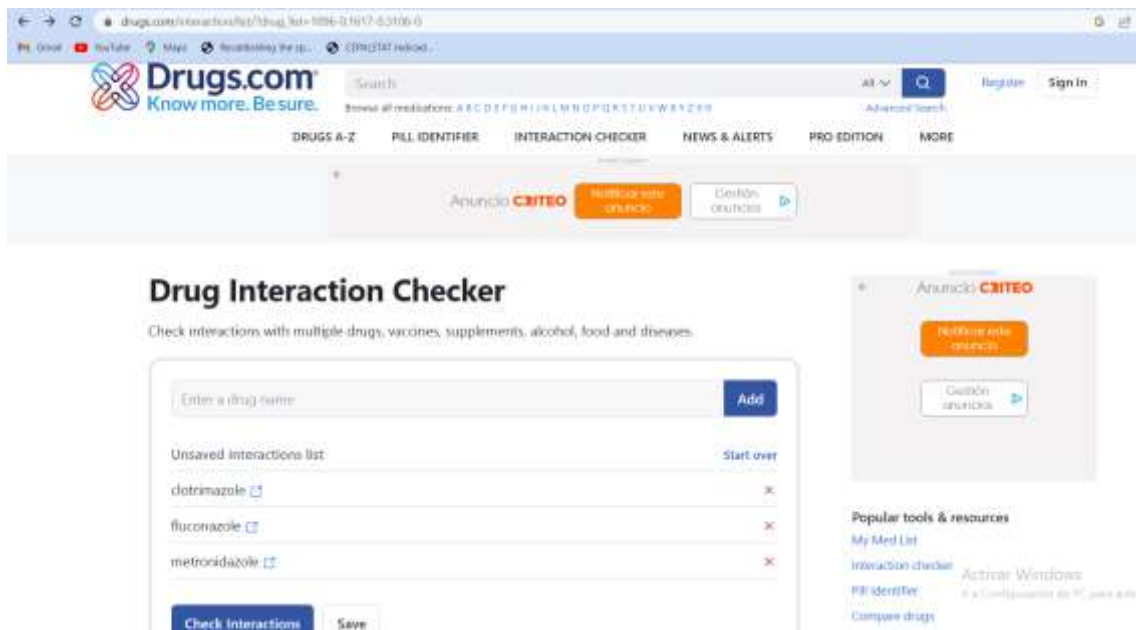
drugs.com/interactions-list/?drug_list=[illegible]

Gmail YouTube Maps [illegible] CENCSTAT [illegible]

Drugs.com
Know more. Be sure.

Search

All

Register Sign In

Browse all medications: A B C D E F G H I J K L M N O P Q R S T U V W X Y Z 0-9

Advanced Search

DRUGS A-Z PILL IDENTIFIER INTERACTION CHECKER NEWS & ALERTS PRO EDITION MORE

Anuncio CRITEO Notificar este anuncio Gestión anuncios

Drug Interaction Checker

Check interactions with multiple drugs, vaccines, supplements, alcohol, food and diseases.

Enter a drug name

Add

Unsaved interactions list

Start over

clotrimazole

fluconazole

metronidazole

Check Interactions

Save

Anuncio CRITEO

Notificar este anuncio

Gestión anuncios

Popular tools & resources

My Med List

Interaction checker

Pill Identifier

Compare drugs

Activar Windows

Ve a Configuración de PC para activar